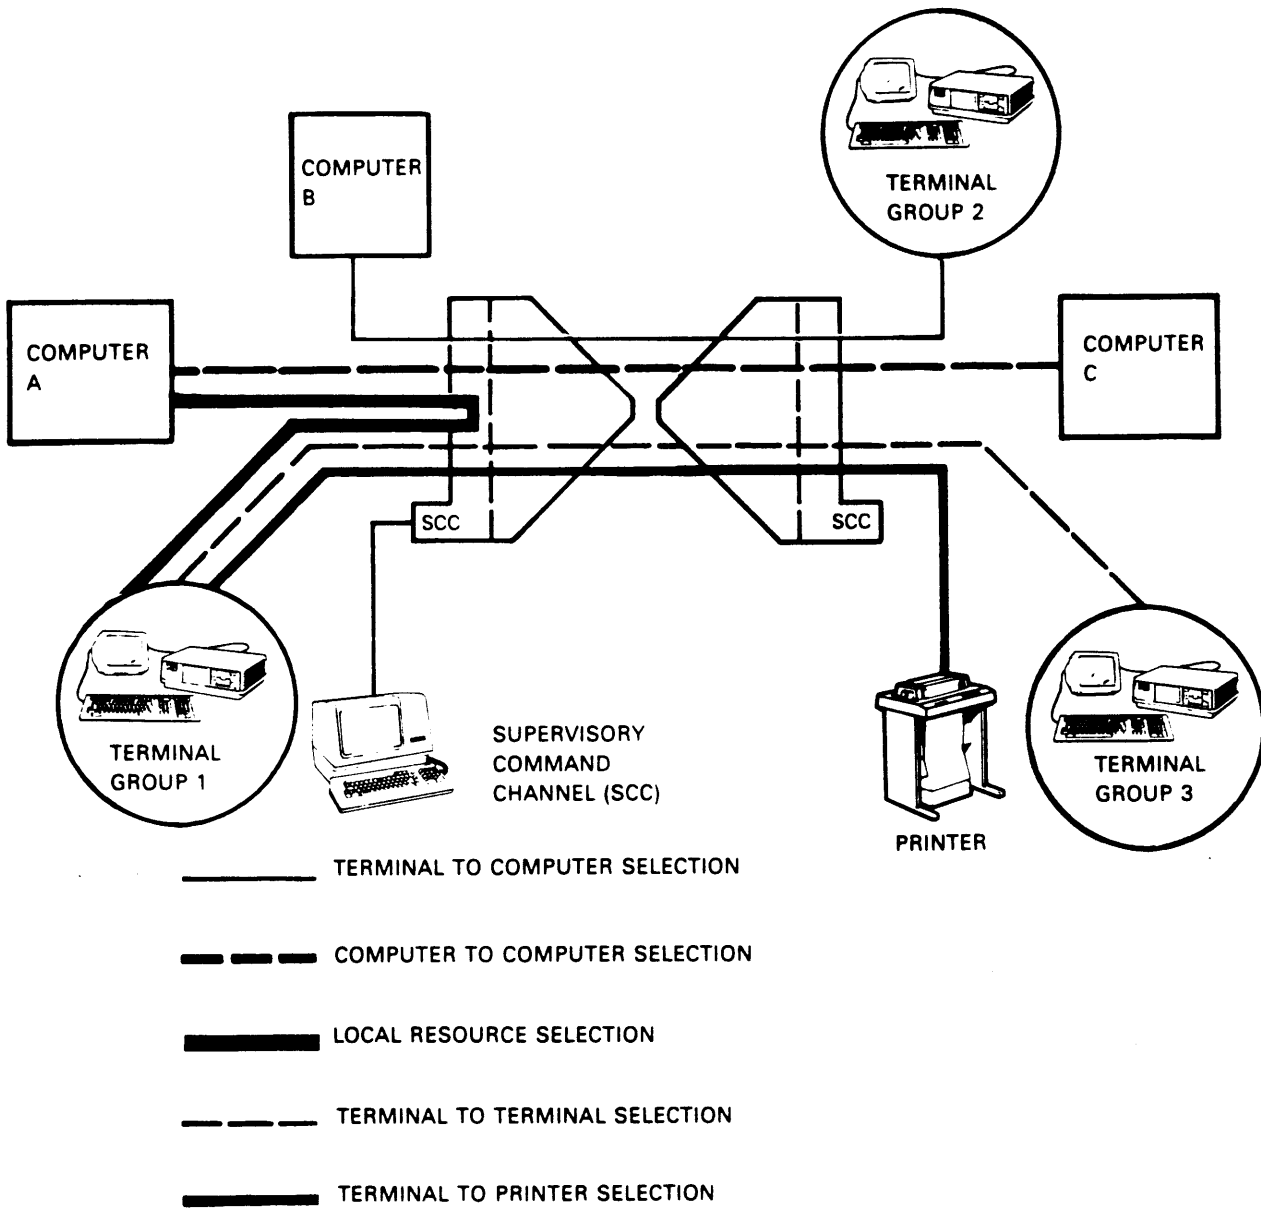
COMPUTER B

TERMINAL GROUP 2

COMPUTER A

COMPUTER C

SCC

SCC

TERMINAL GROUP 1

SUPERVISORY COMMAND CHANNEL (SCC)

PRINTER

TERMINAL GROUP 3

TERMINAL TO COMPUTER SELECTION

COMPUTER TO COMPUTER SELECTION

LOCAL RESOURCE SELECTION

TERMINAL TO TERMINAL SELECTION

TERMINAL TO PRINTER SELECTION